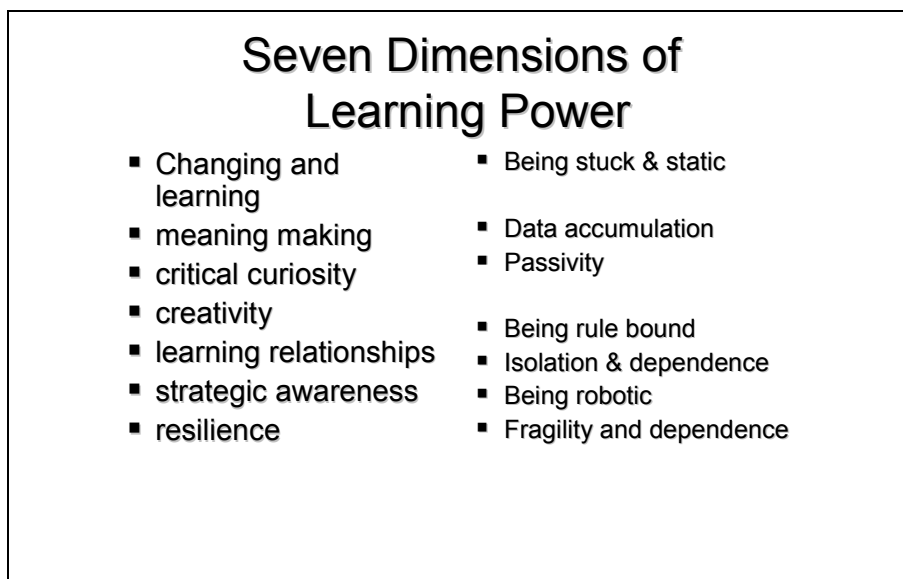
Seven Dimensions of Learning Power

- Changing and learning
- meaning making
- critical curiosity
- creativity
- learning relationships
- strategic awareness
- resilience

- Being stuck & static
- Data accumulation
- Passivity
- Being rule bound
- Isolation & dependence
- Being robotic
- Fragility and dependence